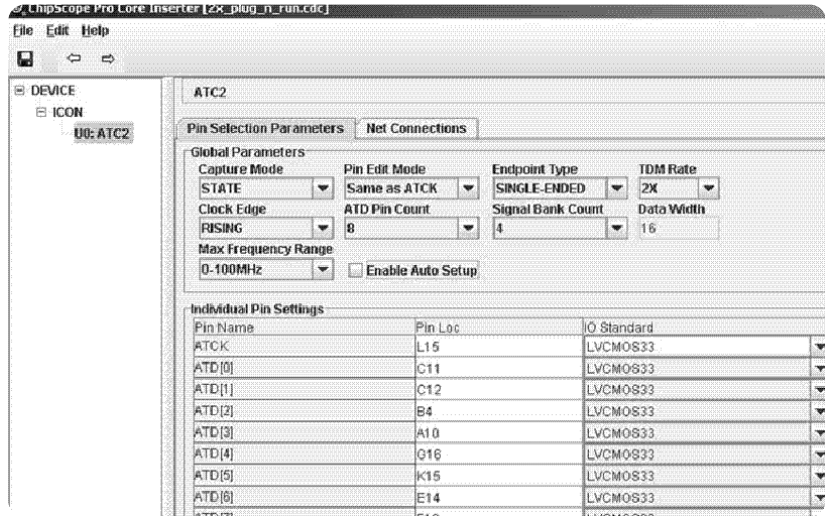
ChipScope Pro Core Inserter [2x_plug_n_run.cdc]

File Edit Help

DEVICE
ICON
U0: ATC2

ATC2

Pin Selection Parameters | Net Connections

Global Parameters

Capture Mode
STATE

Pin Edit Mode
Same as ATCK

Endpoint Type
SINGLE-ENDED

TDM Rate
2X

Clock Edge
RISING

ATD Pin Count
8

Signal Bank Count
4

Data Width
16

Max Frequency Range
0-100MHz

Enable Auto Setup

Individual Pin Settings

| Pin Name | Pin Loc | IO Standard |
|---|---|---|
| ATCK | L15 | LVCMOS33 |
| ATD[0] | C11 | LVCMOS33 |
| ATD[1] | C12 | LVCMOS33 |
| ATD[2] | B4 | LVCMOS33 |
| ATD[3] | A10 | LVCMOS33 |
| ATD[4] | G16 | LVCMOS33 |
| ATD[5] | K15 | LVCMOS33 |
| ATD[6] | E14 | LVCMOS33 |
| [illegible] | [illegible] | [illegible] |